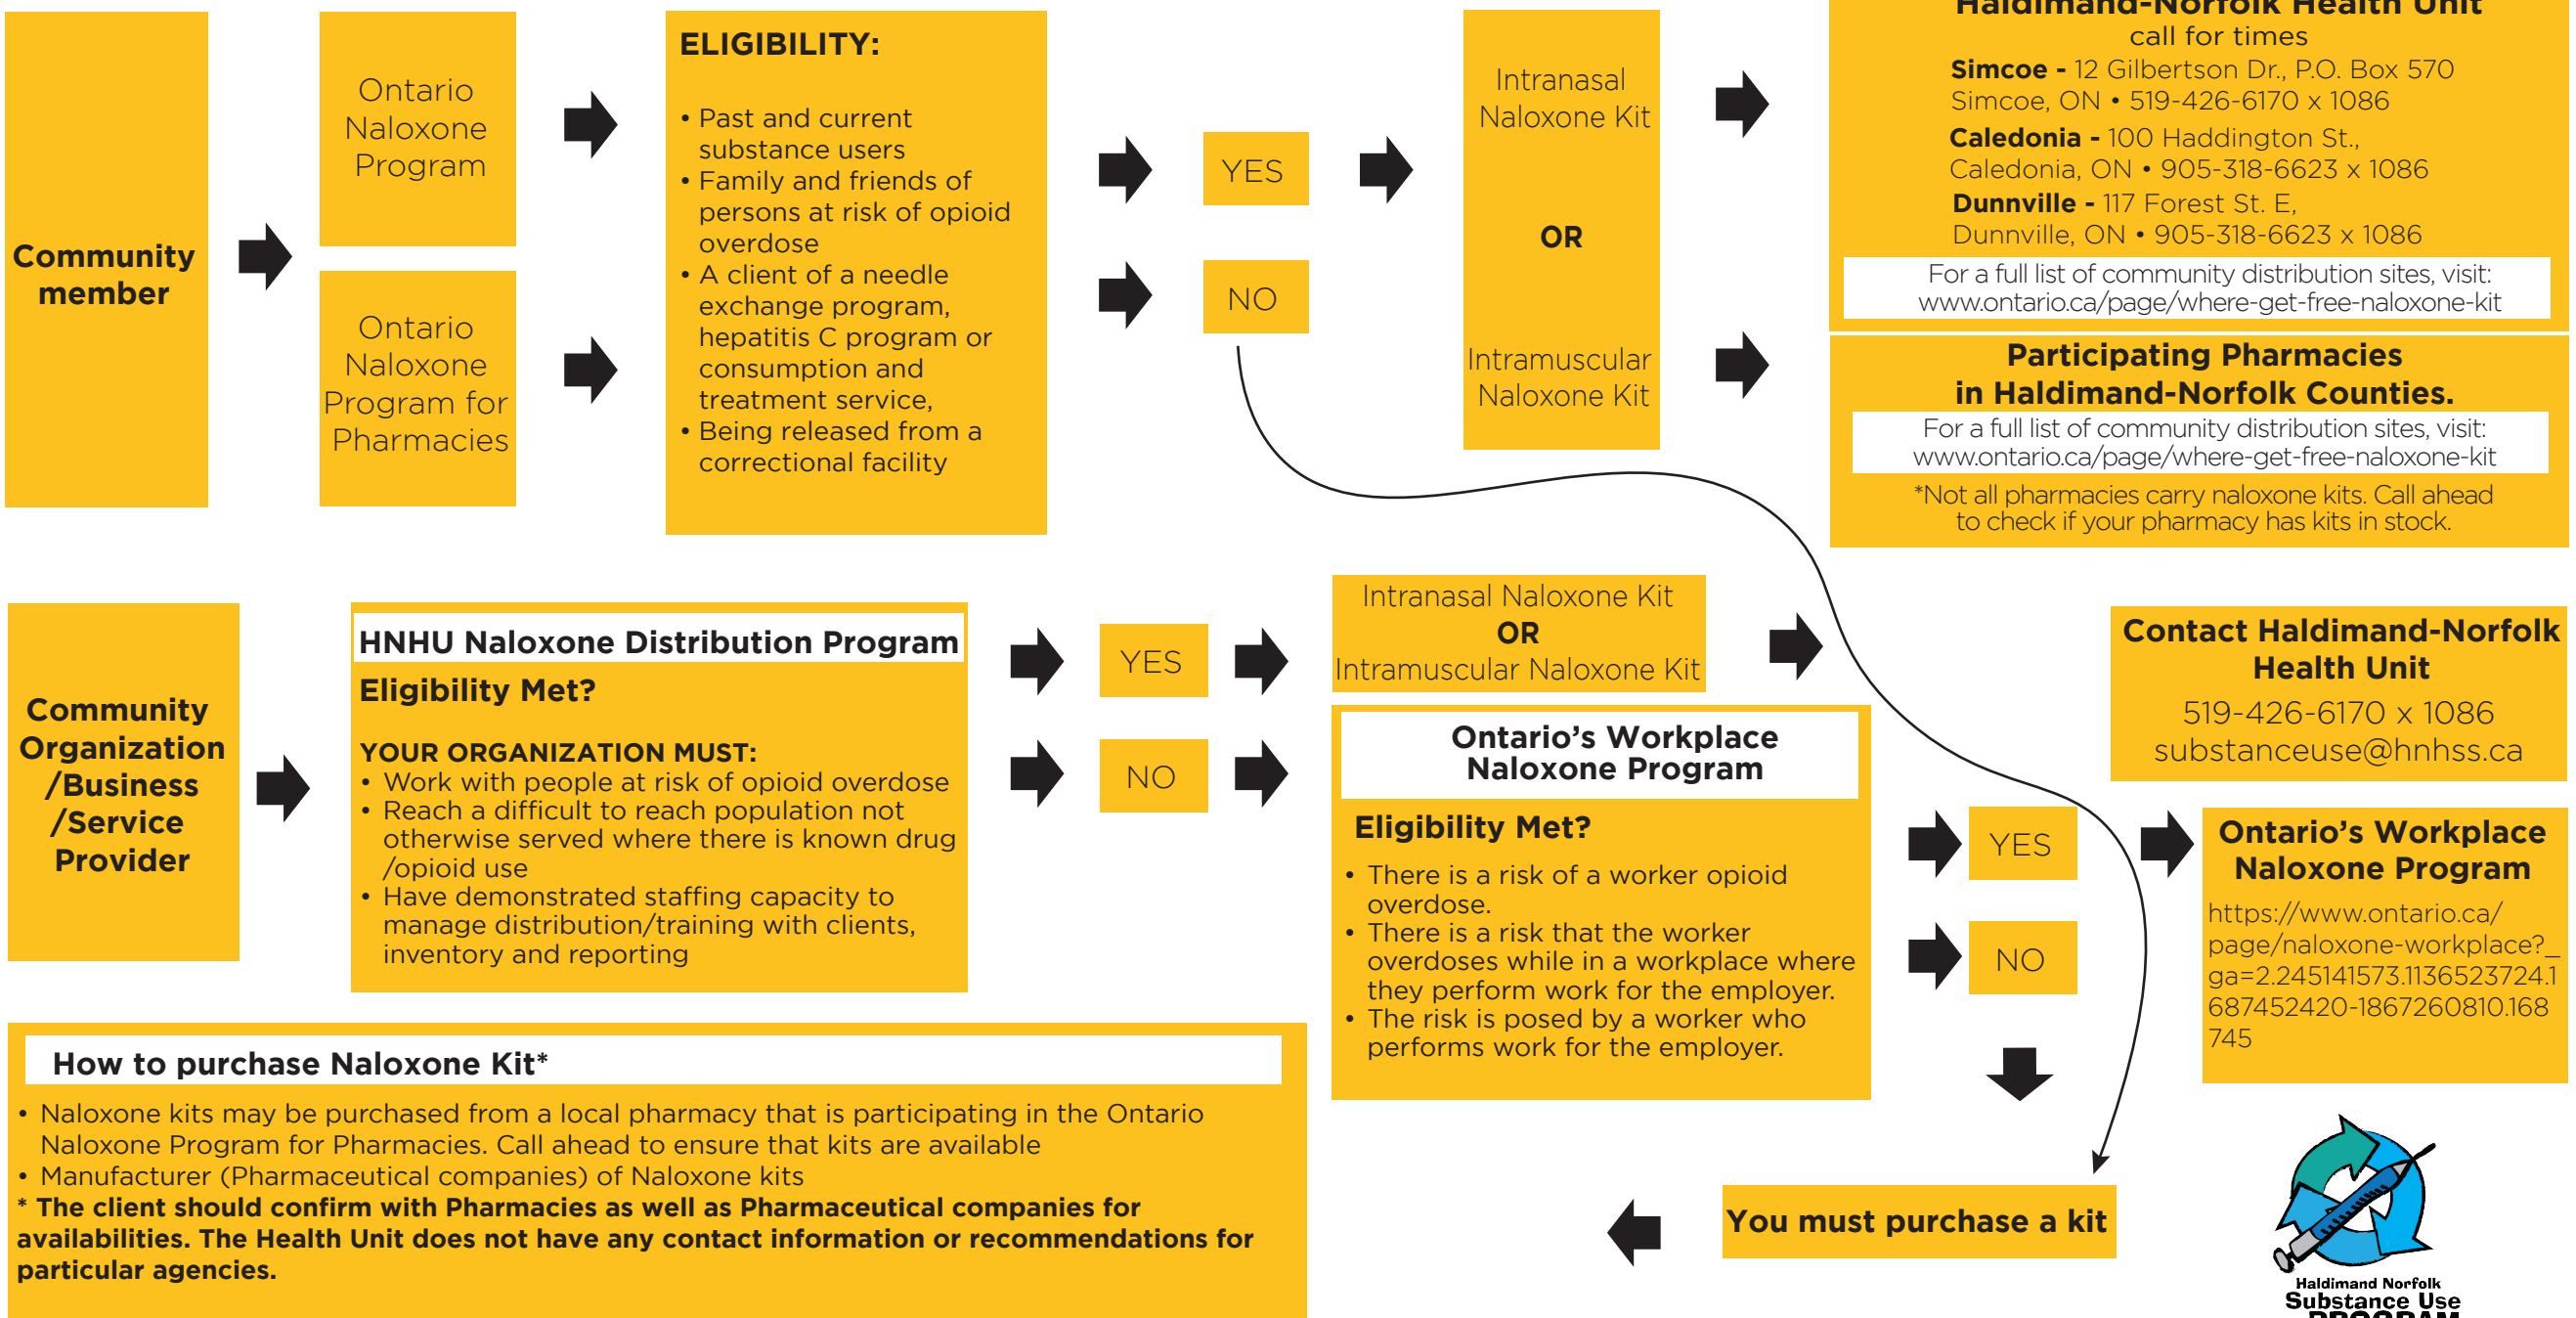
Community member

Ontario Naloxone Program

Ontario Naloxone Program for Pharmacies

ELIGIBILITY:

• Past and current substance users
• Family and friends of persons at risk of opioid overdose
• A client of a needle exchange program, hepatitis C program or consumption and treatment service,
• Being released from a correctional facility

YES

NO

Intranasal Naloxone Kit

OR

Intramuscular Naloxone Kit

Haldimand-Norfolk Health Unit
call for times
**Simcoe -** 12 Gilbertson Dr., P.O. Box 570 Simcoe, ON • 519-426-6170 x 1086
**Caledonia -** 100 Haddington St., Caledonia, ON • 905-318-6623 x 1086
**Dunnville -** 117 Forest St. E, Dunnville, ON • 905-318-6623 x 1086
For a full list of community distribution sites, visit: www.ontario.ca/page/where-get-free-naloxone-kit

Participating Pharmacies in Haldimand-Norfolk Counties.
For a full list of community distribution sites, visit: www.ontario.ca/page/where-get-free-naloxone-kit
*Not all pharmacies carry naloxone kits. Call ahead to check if your pharmacy has kits in stock.

Community Organization /Business /Service Provider

HNHU Naloxone Distribution Program
Eligibility Met?

YOUR ORGANIZATION MUST:
• Work with people at risk of opioid overdose
• Reach a difficult to reach population not otherwise served where there is known drug /opioid use
• Have demonstrated staffing capacity to manage distribution/training with clients, inventory and reporting

YES

NO

Intranasal Naloxone Kit
OR
Intramuscular Naloxone Kit

Contact Haldimand-Norfolk Health Unit
519-426-6170 x 1086
substanceuse@hnhss.ca

Ontario's Workplace Naloxone Program

Eligibility Met?
• There is a risk of a worker opioid overdose.
• There is a risk that the worker overdoses while in a workplace where they perform work for the employer.
• The risk is posed by a worker who performs work for the employer.

YES

NO

Ontario's Workplace Naloxone Program
https://www.ontario.ca/page/naloxone-workplace?_ga=2.245141573.1136523724.1687452420-1867260810.168745

How to purchase Naloxone Kit*
• Naloxone kits may be purchased from a local pharmacy that is participating in the Ontario Naloxone Program for Pharmacies. Call ahead to ensure that kits are available
• Manufacturer (Pharmaceutical companies) of Naloxone kits
* The client should confirm with Pharmacies as well as Pharmaceutical companies for availabilities. The Health Unit does not have any contact information or recommendations for particular agencies.

You must purchase a kit

Haldimand Norfolk Substance Use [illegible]